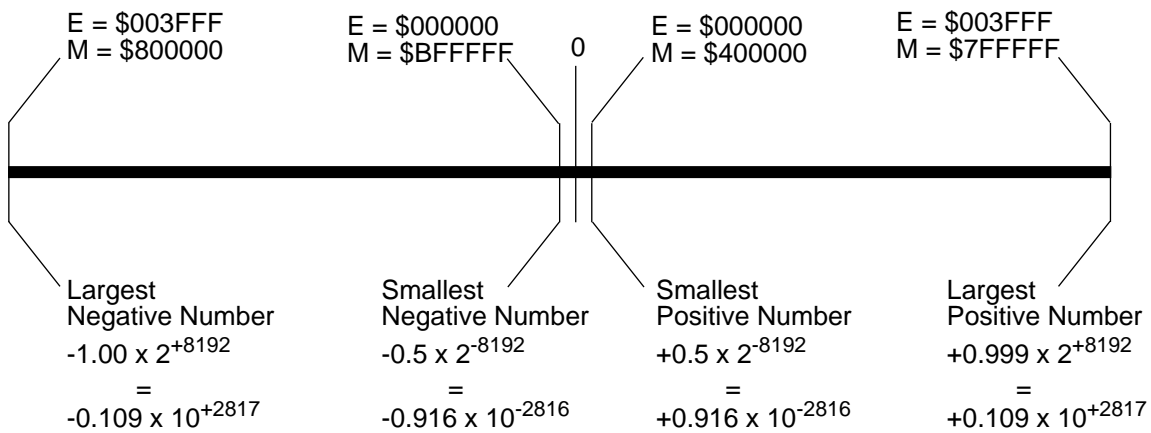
E = \$003FFF
M = \$800000

E = \$000000
M = \$BFFFFF

0

E = \$000000
M = \$400000

E = \$003FFF
M = \$7FFFFF

Largest
Negative Number
$-1.00 \times 2^{+8192}$
=
$-0.109 \times 10^{+2817}$

Smallest
Negative Number
$-0.5 \times 2^{-8192}$
=
$-0.916 \times 10^{-2816}$

Smallest
Positive Number
$+0.5 \times 2^{-8192}$
=
$+0.916 \times 10^{-2816}$

Largest
Positive Number
$+0.999 \times 2^{+8192}$
=
$+0.109 \times 10^{+2817}$